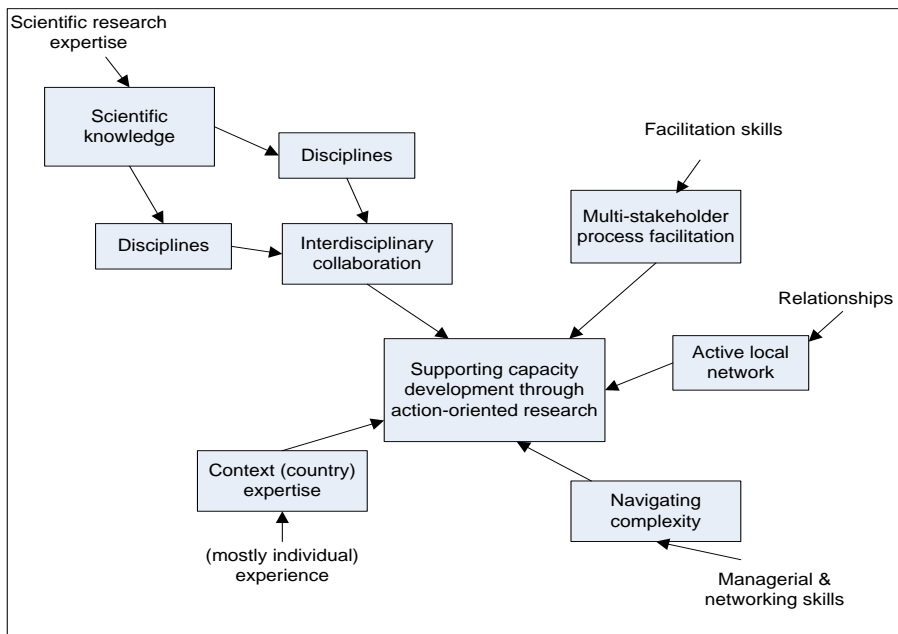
Scientific research expertise

Scientific knowledge

Disciplines

Disciplines

Interdisciplinary collaboration

Facilitation skills

Multi-stakeholder process facilitation

Relationships

Active local network

Supporting capacity development through action-oriented research

Context (country) expertise

(mostly individual) experience

Navigating complexity

Managerial & networking skills